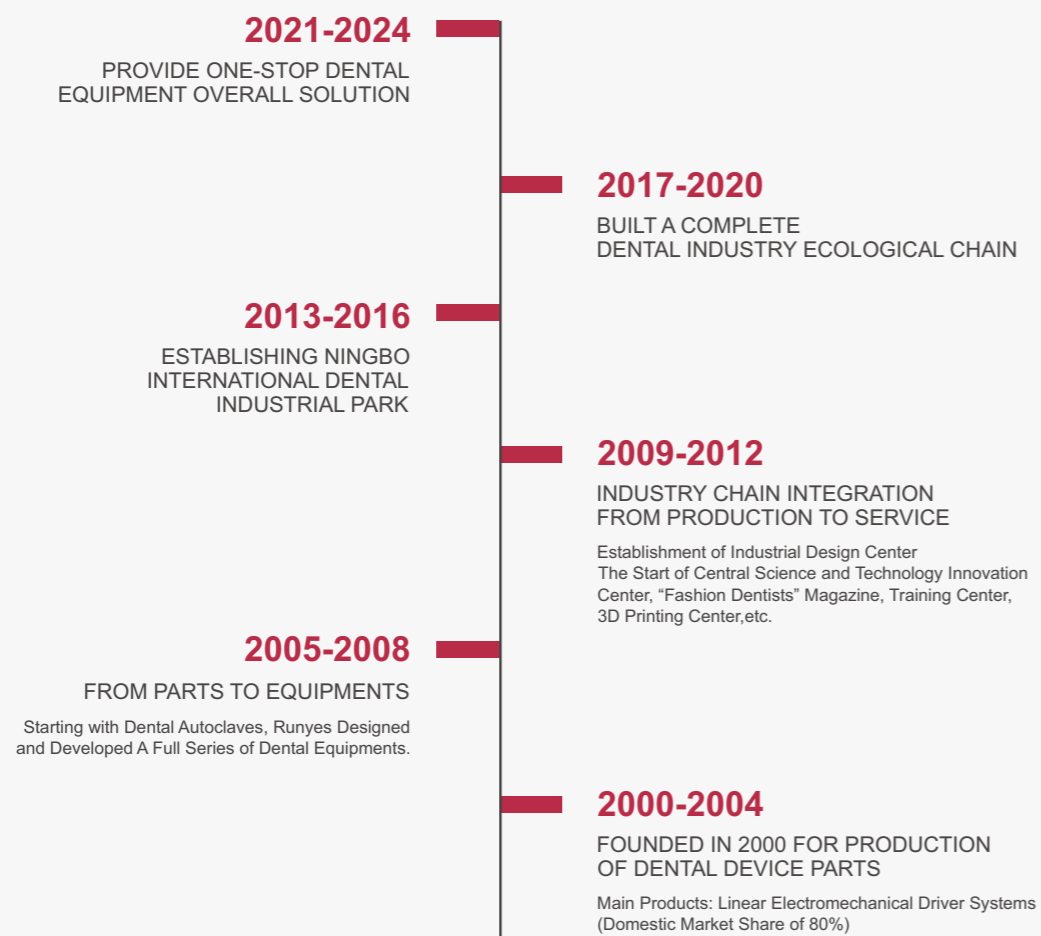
2021-2024

PROVIDE ONE-STOP DENTAL EQUIPMENT OVERALL SOLUTION

2017-2020

BUILT A COMPLETE DENTAL INDUSTRY ECOLOGICAL CHAIN

2013-2016

ESTABLISHING NINGBO INTERNATIONAL DENTAL INDUSTRIAL PARK

2009-2012

INDUSTRY CHAIN INTEGRATION FROM PRODUCTION TO SERVICE

Establishment of Industrial Design Center
The Start of Central Science and Technology Innovation Center, “Fashion Dentists” Magazine, Training Center, 3D Printing Center,etc.

2005-2008

FROM PARTS TO EQUIPMENTS

Starting with Dental Autoclaves, Runyes Designed and Developed A Full Series of Dental Equipments.

2000-2004

FOUNDED IN 2000 FOR PRODUCTION OF DENTAL DEVICE PARTS

Main Products: Linear Electromechanical Driver Systems (Domestic Market Share of 80%)